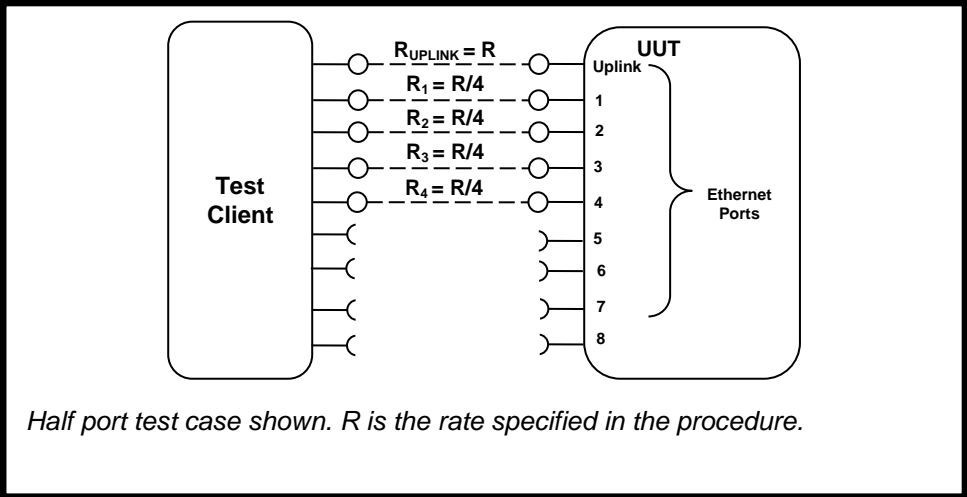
Test Client

$R_{UPLINK} = R$

$R_1 = R/4$

$R_2 = R/4$

$R_3 = R/4$

$R_4 = R/4$

UUT

Uplink

1

2

3

4

5

6

7

8

Ethernet Ports

*Half port test case shown. R is the rate specified in the procedure.*